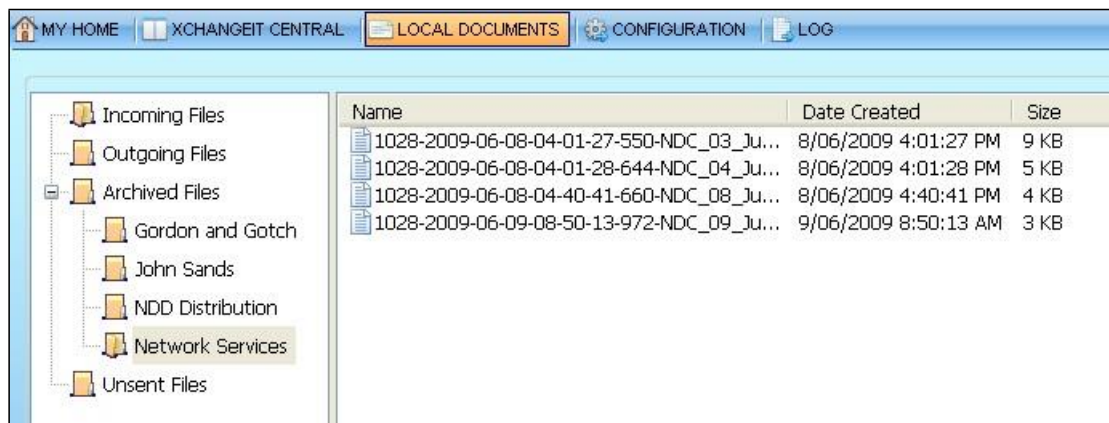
MY HOME | XCHANGEIT CENTRAL | LOCAL DOCUMENTS | CONFIGURATION | LOG

Incoming Files
Outgoing Files
Archived Files
Gordon and Gotch
John Sands
NDD Distribution
Network Services
Unsent Files

| Name | Date Created | Size |
|---|---|---|
| 1028-2009-06-08-04-01-27-550-NDC_03_Ju... | 8/06/2009 4:01:27 PM | 9 KB |
| 1028-2009-06-08-04-01-28-644-NDC_04_Ju... | 8/06/2009 4:01:28 PM | 5 KB |
| 1028-2009-06-08-04-40-41-660-NDC_08_Ju... | 8/06/2009 4:40:41 PM | 4 KB |
| 1028-2009-06-09-08-50-13-972-NDC_09_Ju... | 9/06/2009 8:50:13 AM | 3 KB |